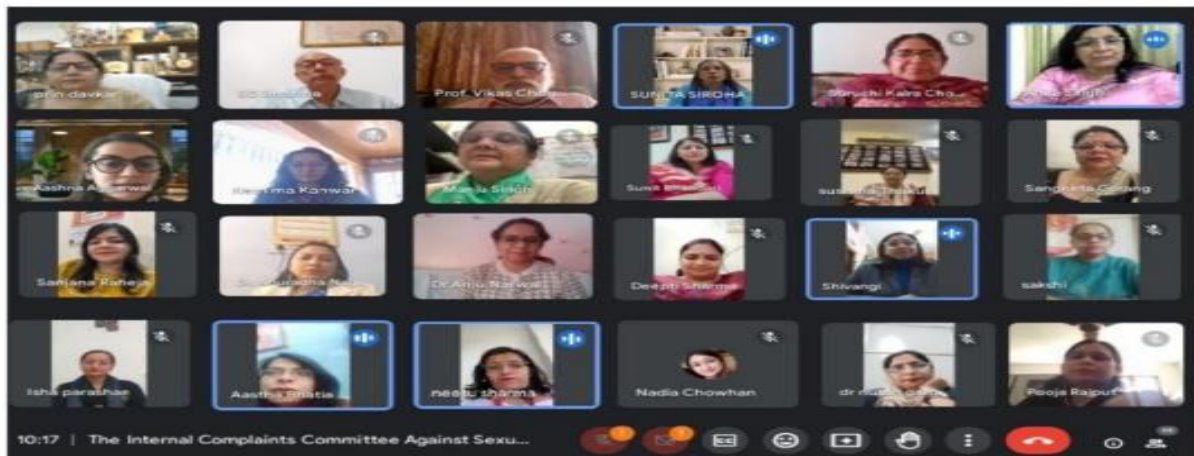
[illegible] davkar
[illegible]
Prof. Vikas Ch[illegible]
SUNITA SIROHA
Suruchi Kalra Cho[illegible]
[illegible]

Aashna A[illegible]
Reetma Kanwar
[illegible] Singh
Sunit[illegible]
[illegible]
Sangeeta Gurung

Sanjana Raheja
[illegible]
Dr Anju Narwal
Deepti Sharma
Shivangi
sakshi

Isha parashar
Aastha Bhatia
neetu sharma
Nadia Chowhan
dr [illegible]
Pooja Rajput

10:17 | The Internal Complaints Committee Against Sexu...